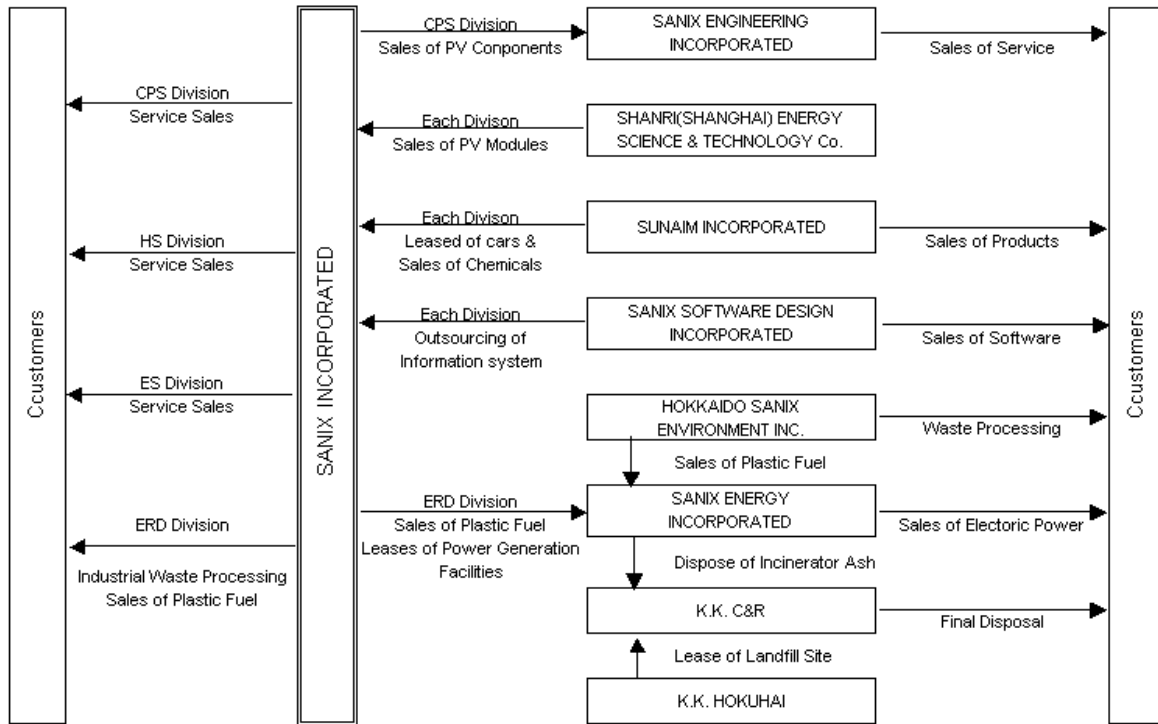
Ccustomers

CPS Division
Service Sales

HS Division
Service Sales

ES Division
Service Sales

ERD Division

Industrial Waste Processing
Sales of Plastic Fuel

SANIX INCORPORATED

CPS Division
Sales of PV Conponents

SANIX ENGINEERING INCORPORATED

Sales of Service

Each Divison
Sales of PV Modules

SHANRI(SHANGHAI) ENERGY SCIENCE & TECHNOLOGY Co.

Each Divison
Leased of cars &
Sales of Chemicals

SUNAIM INCORPORATED

Sales of Products

Each Division
Outsourcing of
Information system

SANIX SOFTWARE DESIGN INCORPORATED

Sales of Software

HOKKAIDO SANIX ENVIRONMENT INC.

Waste Processing

Sales of Plastic Fuel

ERD Division
Sales of Plastic Fuel
Leases of Power Generation Facilities

SANIX ENERGY INCORPORATED

Sales of Electoric Power

Dispose of Incinerator Ash

K.K. C&R

Final Disposal

Lease of Landfill Site

K.K. HOKUHAI

Ccustomers